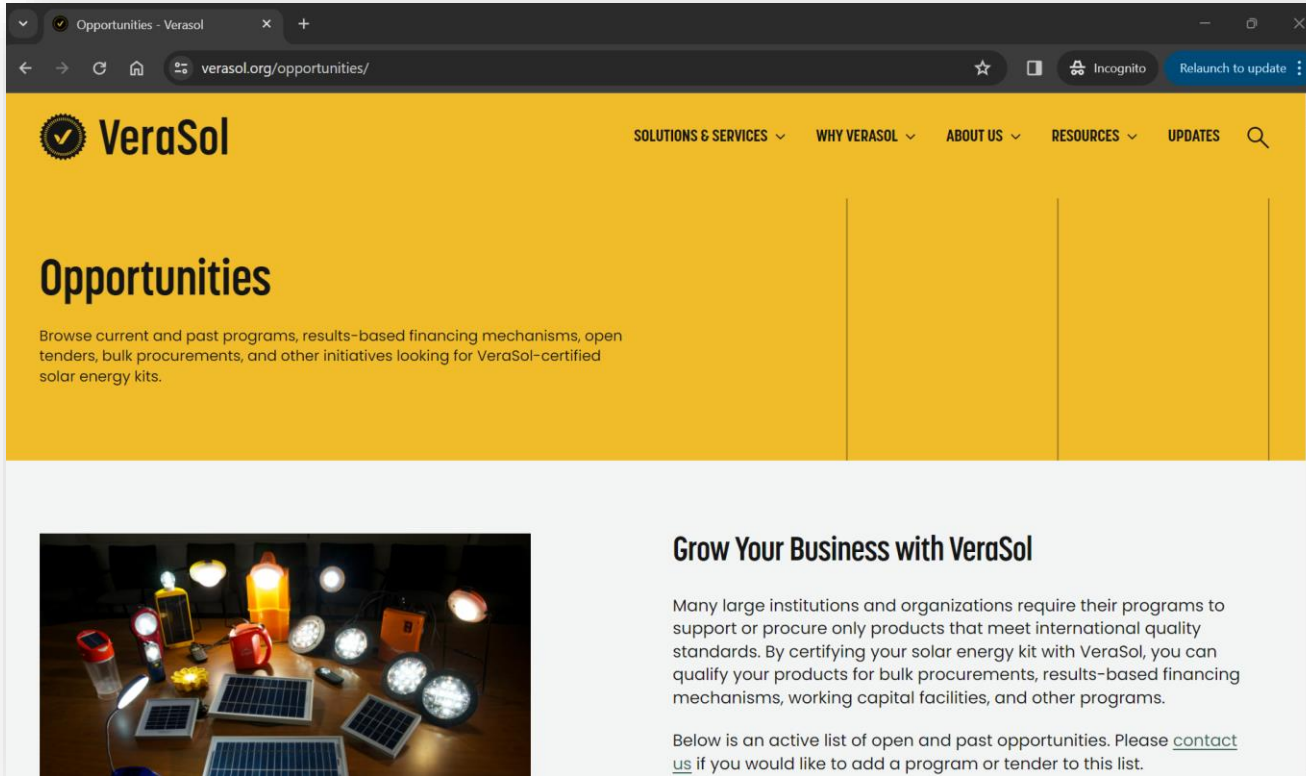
Opportunities - Verasol

verasol.org/opportunities/

Incognito

Relaunch to update

VeraSol

SOLUTIONS & SERVICES

WHY VERASOL

ABOUT US

RESOURCES

UPDATES

Opportunities

Browse current and past programs, results-based financing mechanisms, open tenders, bulk procurements, and other initiatives looking for VeraSol-certified solar energy kits.

Grow Your Business with VeraSol

Many large institutions and organizations require their programs to support or procure only products that meet international quality standards. By certifying your solar energy kit with VeraSol, you can qualify your products for bulk procurements, results-based financing mechanisms, working capital facilities, and other programs.

Below is an active list of open and past opportunities. Please contact us if you would like to add a program or tender to this list.